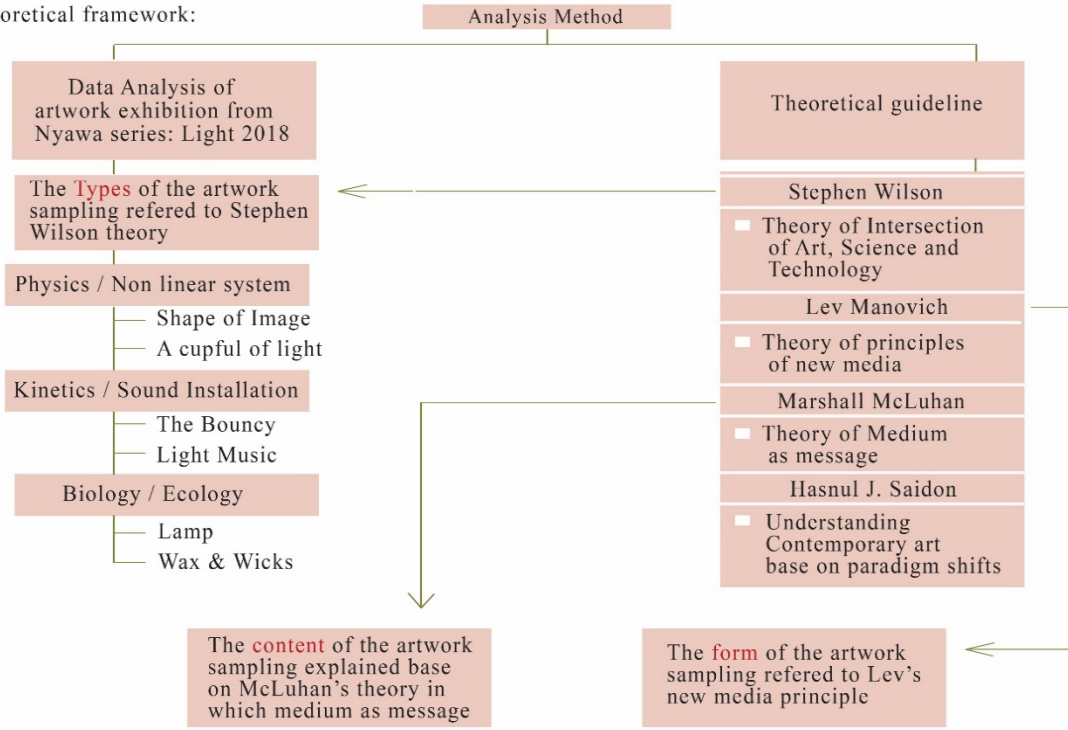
oretical framework:

Analysis Method

Data Analysis of artwork exhibition from Nyawa series: Light 2018

The Types of the artwork sampling refered to Stephen Wilson theory

Physics / Non linear system

Shape of Image

A cupful of light

Kinetics / Sound Installation

The Bouncy

Light Music

Biology / Ecology

Lamp

Wax & Wicks

Theoretical guideline

Stephen Wilson

Theory of Intersection of Art, Science and Technology

Lev Manovich

Theory of principles of new media

Marshall McLuhan

Theory of Medium as message

Hasnul J. Saidon

Understanding Contemporary art base on paradigm shifts

The content of the artwork sampling explained base on McLuhan's theory in which medium as message

The form of the artwork sampling refered to Lev's new media principle